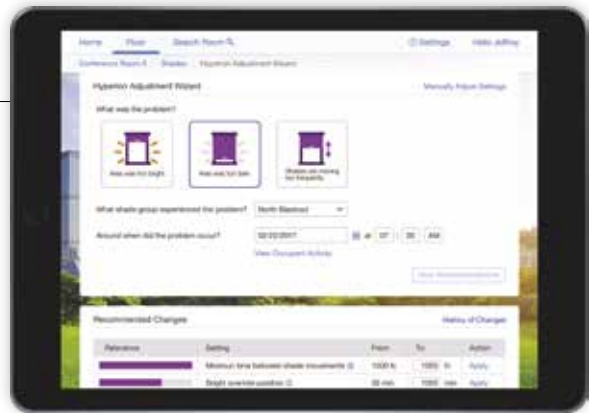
Home Floor Search Room

Settings Hello Jeffrey

Conference Room 5 Shades Hyperion Adjustment Wizard

Hyperion Adjustment Wizard

Manually Adjust Settings

What was the problem?

Area was too bright

Area was too dark

Shades are moving too frequently

What shade group experienced the problem?

North Elevator

Around when did the problem occur?

02/22/2017

at 07 : 30 AM

View Occupant Activity

View Recommendations

Recommended Changes

History of Changes

| Relevance | Setting | From | To | Action |
|---|---|---|---|---|
| | Minimum time between shade movements | 1000 ft | 1000 ft | Apply |
| | Bright override position | 30 min | 1000 min | Apply |